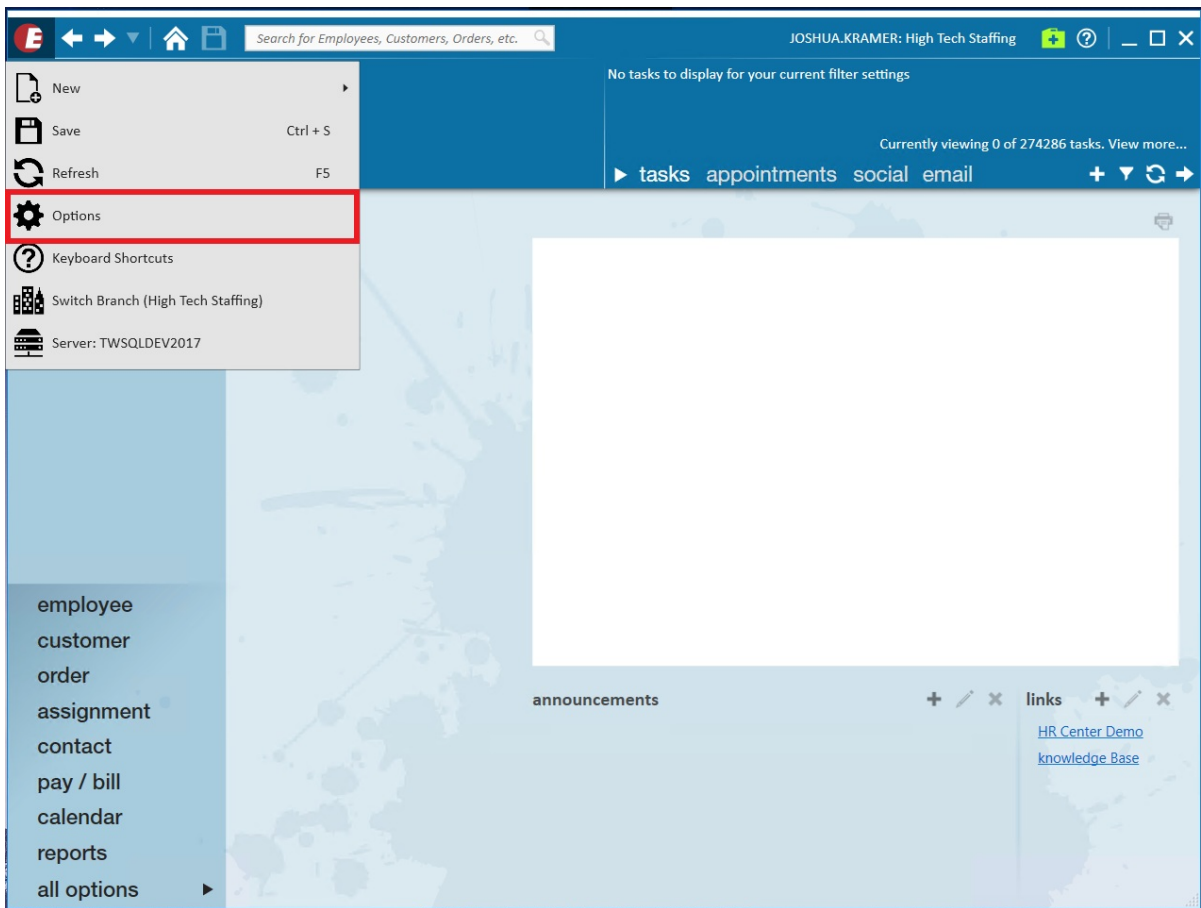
E

Search for Employees, Customers, Orders, etc.

JOSHUA.KRAMER: High Tech Staffing

New

Save Ctrl + S

Refresh F5

Options

Keyboard Shortcuts

Switch Branch (High Tech Staffing)

Server: TWSQLDEV2017

No tasks to display for your current filter settings

Currently viewing 0 of 274286 tasks. View more...

tasks appointments social email

employee
customer
order
assignment
contact
pay / bill
calendar
reports
all options

announcements

links

HR Center Demo

knowledge Base